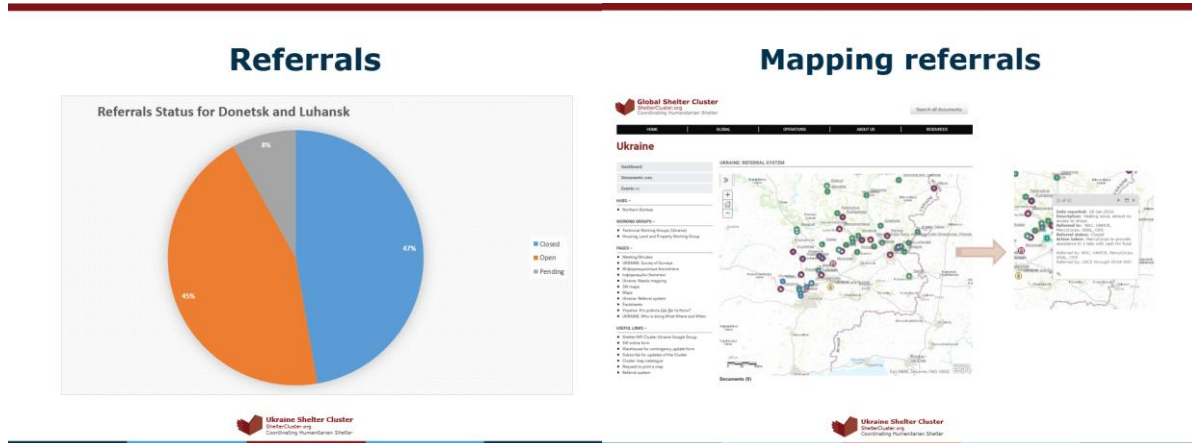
Referrals

Referrals Status for Donetsk and Luhansk

8%

47%

45%

Closed

Open

Pending

Ukraine Shelter Cluster
ShelterCluster.org
Coordinating Humanitarian Shelter

Mapping referrals

Global Shelter Cluster
ShelterCluster.org
Coordinating Humanitarian Shelter

Search all documents

HOME GLOBAL OPERATIONS ABOUT US RESOURCES

Ukraine

Dashboard
Documents
Events

UKRAINE: REFERRAL SYSTEM

HUBS
WORKING GROUPS
PAGES
USEFUL LINKS

Documents (0)

Ukraine Shelter Cluster
ShelterCluster.org
Coordinating Humanitarian Shelter